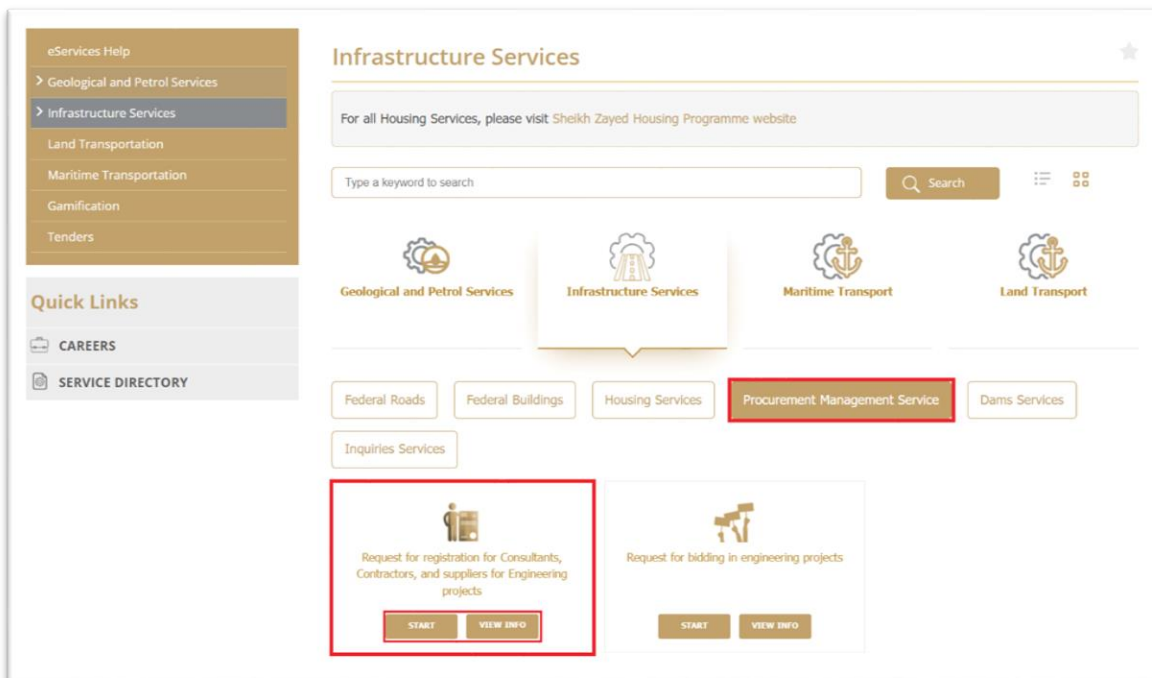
eServices Help
Geological and Petrol Services
Infrastructure Services
Land Transportation
Maritime Transportation
Gamification
Tenders

Quick Links
CAREERS
SERVICE DIRECTORY

Infrastructure Services

For all Housing Services, please visit Sheikh Zayed Housing Programme website

Type a keyword to search
Search

Geological and Petrol Services
Infrastructure Services
Maritime Transport
Land Transport

Federal Roads
Federal Buildings
Housing Services
Procurement Management Service
Dams Services
Inquiries Services

Request for registration for Consultants, Contractors, and suppliers for Engineering projects
START
VIEW INFO

Request for bidding in engineering projects
START
VIEW INFO